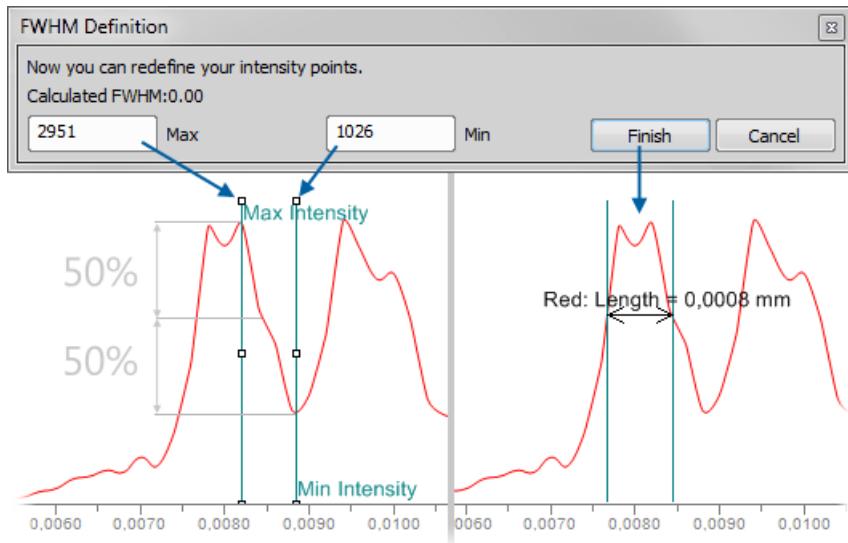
FWHM Definition

Now you can redefine your intensity points.

Calculated FWHM:0.00

2951 Max

1026 Min

Finish

Cancel

Max Intensity

50%

50%

Min Intensity

Red: Length = 0,0008 mm

,0060 0,0070 0,0080 0,0090 0,0100

0060 0,0070 0,0080 0,0090 0,0100